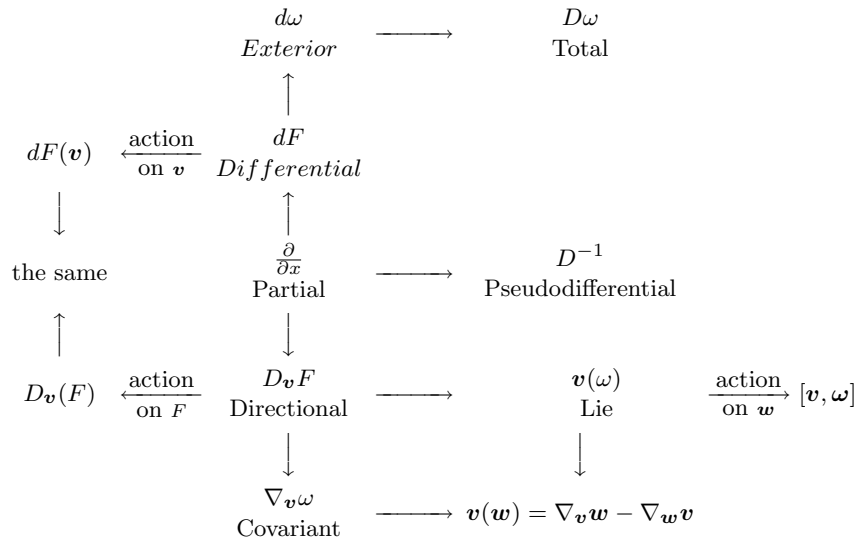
$d\omega$
$Exterior$

$D\omega$
Total

$dF(\boldsymbol{v})$

action on $\boldsymbol{v}$

$dF$
$Differential$

the same

$\frac{\partial}{\partial x}$
Partial

$D^{-1}$
Pseudodifferential

$D_{\boldsymbol{v}}(F)$

action on $F$

$D_{\boldsymbol{v}}F$
Directional

$\boldsymbol{v}(\omega)$
Lie

action on $\boldsymbol{w}$

$[\boldsymbol{v}, \boldsymbol{\omega}]$

$\nabla_{\boldsymbol{v}}\omega$
Covariant

$\boldsymbol{v}(\boldsymbol{w}) = \nabla_{\boldsymbol{v}}\boldsymbol{w} - \nabla_{\boldsymbol{w}}\boldsymbol{v}$